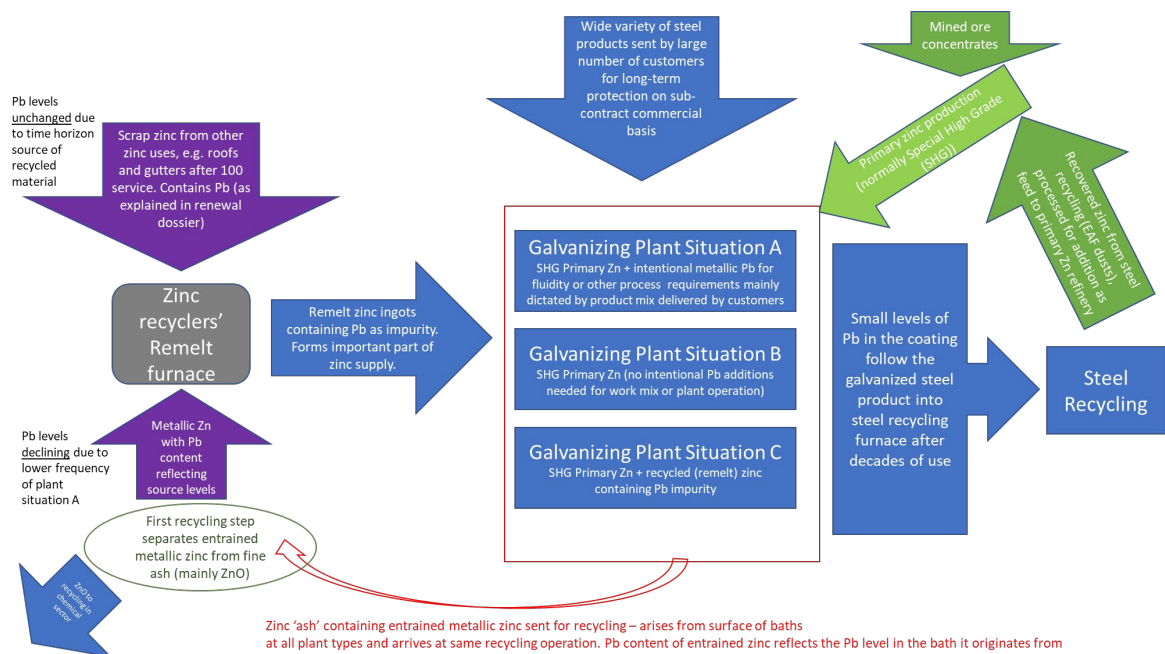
Pb levels unchanged due to time horizon source of recycled material

Scrap zinc from other zinc uses, e.g. roofs and gutters after 100 service. Contains Pb (as explained in renewal dossier)

Wide variety of steel products sent by large number of customers for long-term protection on sub-contract commercial basis

Mined ore concentrates

Primary zinc production (normally Special High Grade (SHG))

Recovered zinc from steel recycling (EAF dusts), processed for addition as feed to primary Zn refinery

Zinc recyclers' Remelt furnace

Remelt zinc ingots containing Pb as impurity. Forms important part of zinc supply.

Galvanizing Plant Situation A
SHG Primary Zn + intentional metallic Pb for fluidity or other process requirements mainly dictated by product mix delivered by customers

Galvanizing Plant Situation B
SHG Primary Zn (no intentional Pb additions needed for work mix or plant operation)

Galvanizing Plant Situation C
SHG Primary Zn + recycled (remelt) zinc containing Pb impurity

Small levels of Pb in the coating follow the galvanized steel product into steel recycling furnace after decades of use

Steel Recycling

Pb levels declining due to lower frequency of plant situation A

Metallic Zn with Pb content reflecting source levels

First recycling step separates entrained metallic zinc from fine ash (mainly ZnO)

ZnO to recycling in chemical sector

Zinc 'ash' containing entrained metallic zinc sent for recycling – arises from surface of baths at all plant types and arrives at same recycling operation. Pb content of entrained zinc reflects the Pb level in the bath it originates from